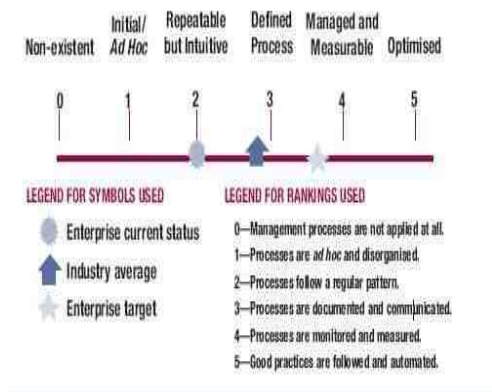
Non-existent

Initial/ *Ad Hoc*

Repeatable but Intuitive

Defined Process

Managed and Measurable

Optimised

0 1 2 3 4 5

LEGEND FOR SYMBOLS USED

Enterprise current status

Industry average

Enterprise target

LEGEND FOR RANKINGS USED

0—Management processes are not applied at all.

1—Processes are *ad hoc* and disorganized.

2—Processes follow a regular pattern.

3—Processes are documented and communicated.

4—Processes are monitored and measured.

5—Good practices are followed and automated.